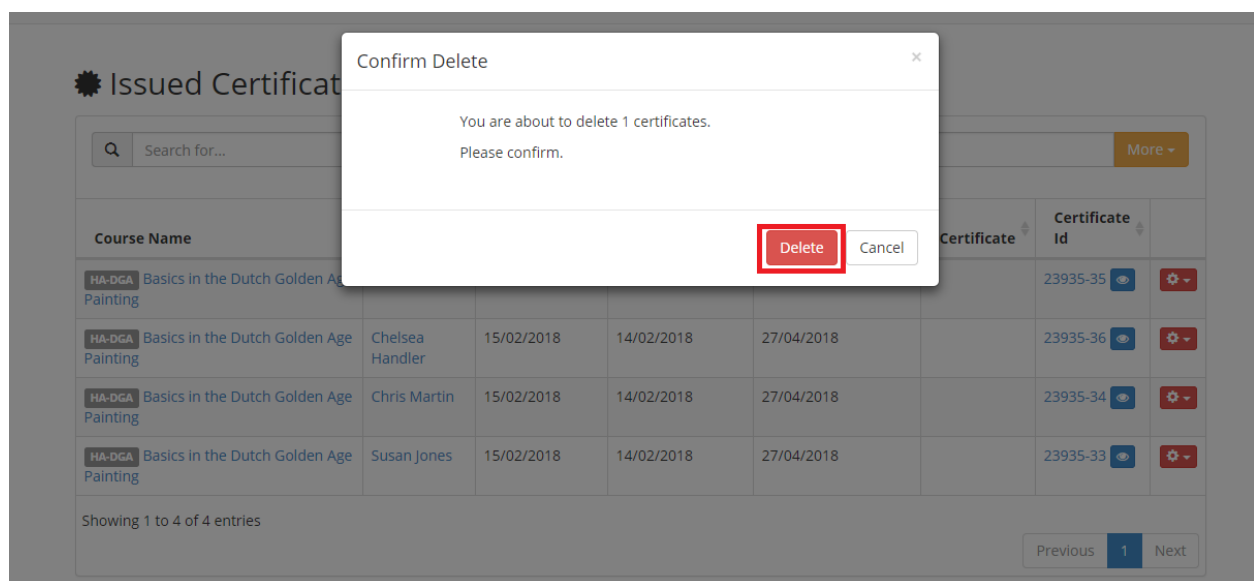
Issued Certificat

Search for...

More

| Course Name | | | | | Certificate | Certificate Id | |
|---|---|---|---|---|---|---|---|
| HA-DGA Basics in the Dutch Golden Age Painting | | | | | | 23935-35 | |
| HA-DGA Basics in the Dutch Golden Age Painting | Chelsea Handler | 15/02/2018 | 14/02/2018 | 27/04/2018 | | 23935-36 | |
| HA-DGA Basics in the Dutch Golden Age Painting | Chris Martin | 15/02/2018 | 14/02/2018 | 27/04/2018 | | 23935-34 | |
| HA-DGA Basics in the Dutch Golden Age Painting | Susan Jones | 15/02/2018 | 14/02/2018 | 27/04/2018 | | 23935-33 | |

Showing 1 to 4 of 4 entries

Previous 1 Next

Confirm Delete

×

You are about to delete 1 certificates.

Please confirm.

Delete Cancel